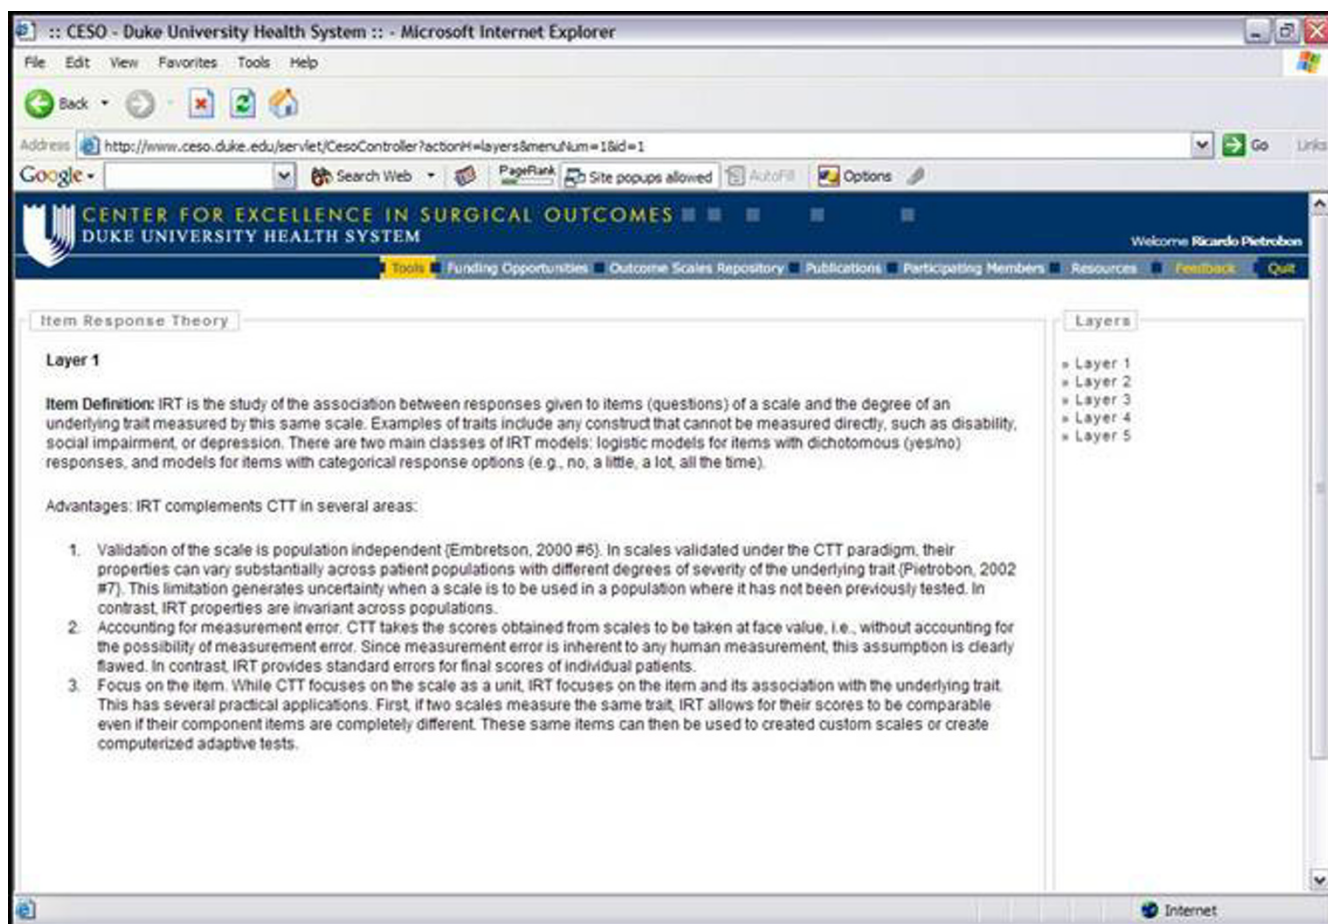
:: CESO - Duke University Health System :: - Microsoft Internet Explorer

File Edit View Favorites Tools Help

Back

Address http://www.ceso.duke.edu/servlet/CesoController?actionH=layers&menuNum=1&id=1 Go Links

Google Search Web PageRank Site popups allowed AutoFill Options

CENTER FOR EXCELLENCE IN SURGICAL OUTCOMES
DUKE UNIVERSITY HEALTH SYSTEM

Welcome Ricardo Pietrobon

Tools Funding Opportunities Outcome Scales Repository Publications Participating Members Resources Feedback Quit

Item Response Theory

Layer 1

Item Definition: IRT is the study of the association between responses given to items (questions) of a scale and the degree of an underlying trait measured by this same scale. Examples of traits include any construct that cannot be measured directly, such as disability, social impairment, or depression. There are two main classes of IRT models: logistic models for items with dichotomous (yes/no) responses, and models for items with categorical response options (e.g., no, a little, a lot, all the time).

Advantages: IRT complements CTT in several areas:

1. Validation of the scale is population independent {Embretson, 2000 #6}. In scales validated under the CTT paradigm, their properties can vary substantially across patient populations with different degrees of severity of the underlying trait {Pietrobon, 2002 #7}. This limitation generates uncertainty when a scale is to be used in a population where it has not been previously tested. In contrast, IRT properties are invariant across populations.
2. Accounting for measurement error. CTT takes the scores obtained from scales to be taken at face value, i.e., without accounting for the possibility of measurement error. Since measurement error is inherent to any human measurement, this assumption is clearly flawed. In contrast, IRT provides standard errors for final scores of individual patients.
3. Focus on the item. While CTT focuses on the scale as a unit, IRT focuses on the item and its association with the underlying trait. This has several practical applications. First, if two scales measure the same trait, IRT allows for their scores to be comparable even if their component items are completely different. These same items can then be used to created custom scales or create computerized adaptive tests.

Layers

» Layer 1
» Layer 2
» Layer 3
» Layer 4
» Layer 5

Internet